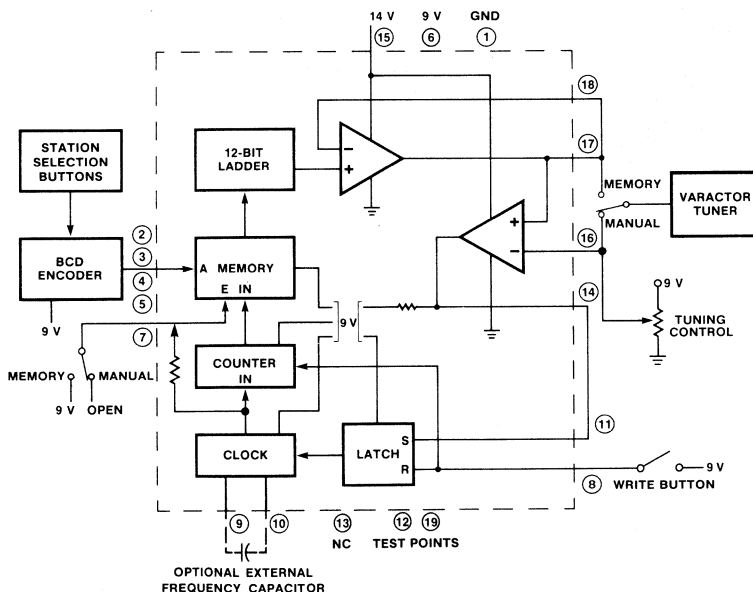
14 V
15
9 V
6
GND
1

18

STATION SELECTION BUTTONS

12-BIT LADDER

−
+

17

MEMORY
VARACTOR TUNER
MANUAL

+
−

16

2
3
4
5

BCD ENCODER

A MEMORY
E IN

9 V

14

9 V

TUNING CONTROL

9 V

7

MEMORY
MANUAL
9 V
OPEN

COUNTER IN

11

CLOCK

LATCH
S
R

9 V

8
WRITE BUTTON

9
10
13
NC
12
19
TEST POINTS

OPTIONAL EXTERNAL FREQUENCY CAPACITOR